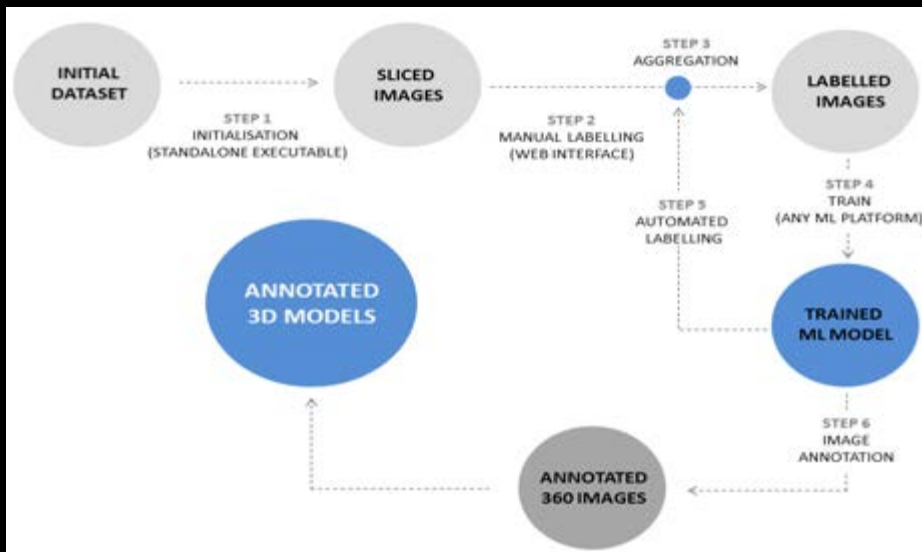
INITIAL DATASET

STEP 1
INITIALISATION
(STANDALONE EXECUTABLE)

SLICED IMAGES

STEP 2
MANUAL LABELLING
(WEB INTERFACE)

STEP 3
AGGREGATION

LABELLED IMAGES

STEP 4
TRAIN
(ANY ML PLATFORM)

STEP 5
AUTOMATED
LABELLING

ANNOTATED 3D MODELS

TRAINED ML MODEL

STEP 6
IMAGE
ANNOTATION

ANNOTATED 360 IMAGES